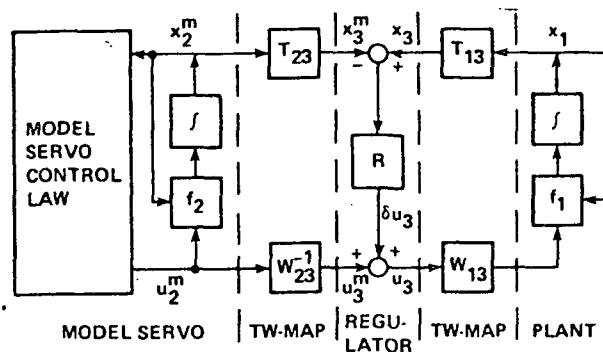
MODEL SERVO CONTROL LAW

$x_2^m$

$\int$

$f_2$

$u_2^m$

$T_{23}$

$W_{23}^{-1}$

$x_3^m$

$-$

$+$

$x_3$

R

$\delta u_3$

$+$

$+$

$u_3^m$

$u_3$

$T_{13}$

$W_{13}$

$x_1$

$\int$

$f_1$

MODEL SERVO | TW-MAP | REGULATOR | TW-MAP | PLANT